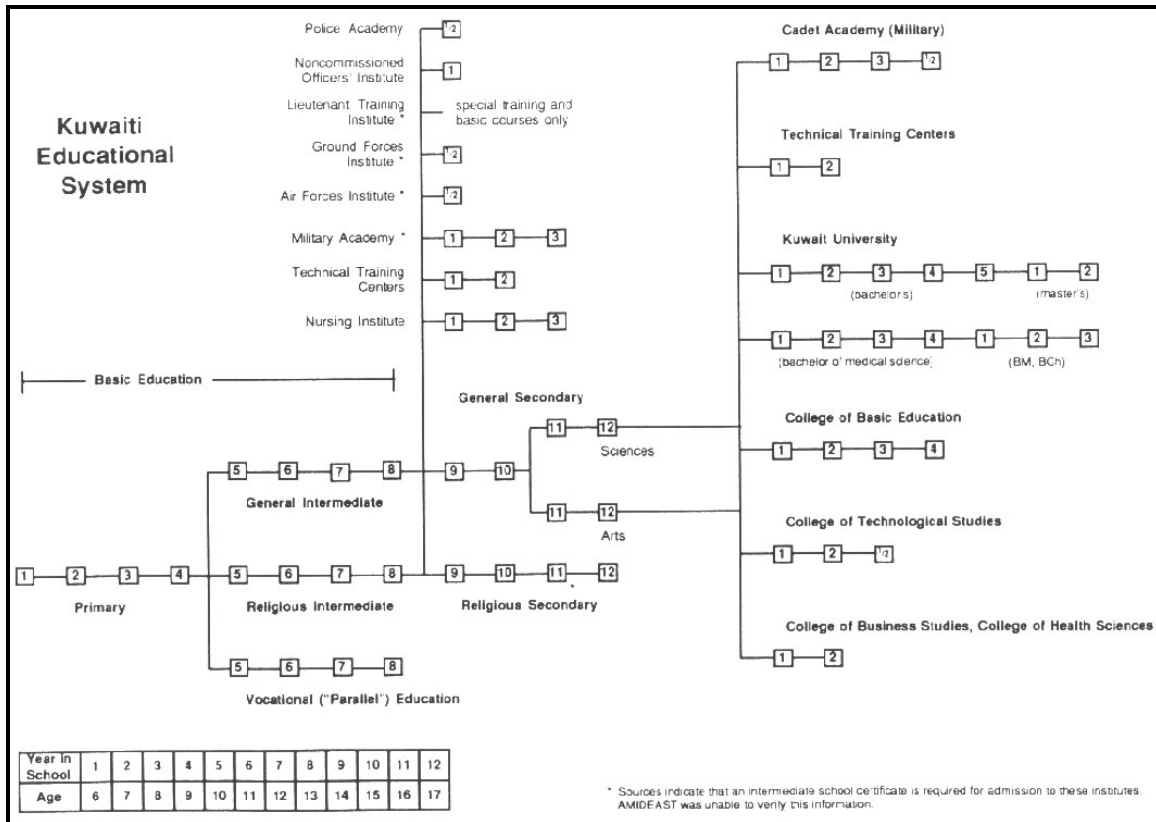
Kuwaiti Educational System

Police Academy $\frac{1}{2}$

Noncommissioned Officers' Institute 1

Lieutenant Training Institute * special training and basic courses only

Ground Forces Institute * $\frac{1}{2}$

Air Forces Institute * $\frac{1}{2}$

Military Academy * 1 2 3

Technical Training Centers 1 2

Nursing Institute 1 2 3

Basic Education

Cadet Academy (Military) 1 2 3 $\frac{1}{2}$

Technical Training Centers 1 2

Kuwait University 1 2 3 4 5 1 2
(bachelors) (master's)

1 2 3 4 1 2 3
(bachelor of medical science) (BM, BCh)

General Secondary 11 12 Sciences

College of Basic Education 1 2 3 4

5 6 7 8 9 10

General Intermediate

11 12 Arts

College of Technological Studies 1 2 $\frac{1}{2}$

1 2 3 4 5 6 7 8 9 10 11 12

Primary Religious Intermediate Religious Secondary

College of Business Studies, College of Health Sciences 1 2

5 6 7 8

Vocational ("Parallel") Education

| Year in School | 1 | 2 | 3 | 4 | 5 | 6 | 7 | 8 | 9 | 10 | 11 | 12 |
|---|---|---|---|---|---|---|---|---|---|---|---|---|
| Age | 6 | 7 | 8 | 9 | 10 | 11 | 12 | 13 | 14 | 15 | 16 | 17 |

* Sources indicate that an intermediate school certificate is required for admission to these institutes. AMIDEAST was unable to verify this information.